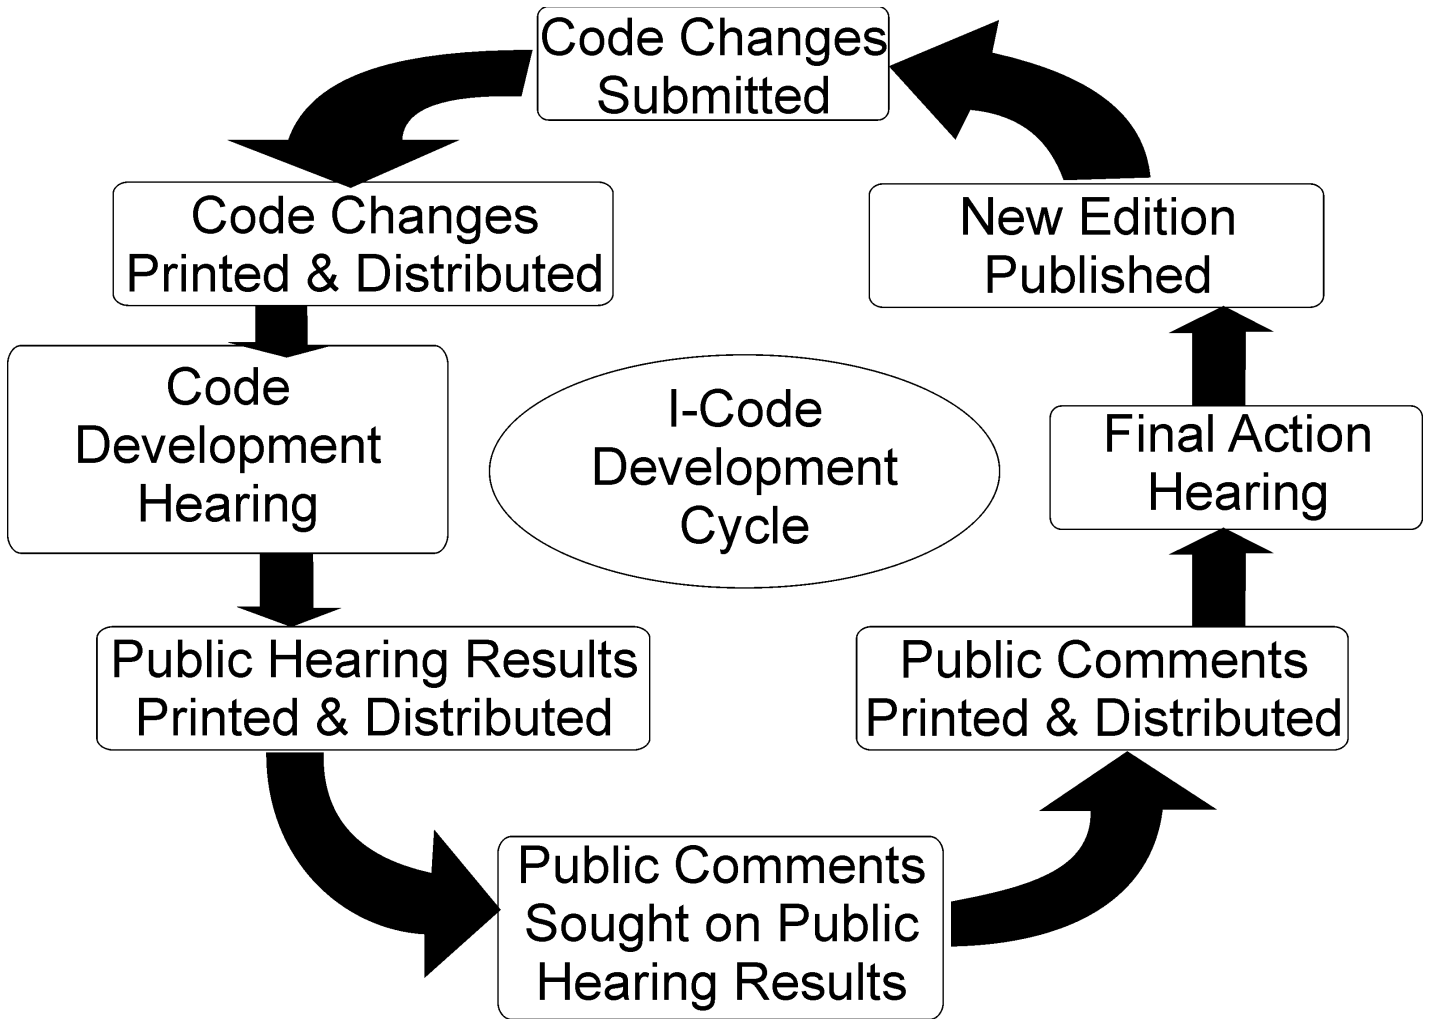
Code Changes Submitted

Code Changes Printed & Distributed

Code Development Hearing

Public Hearing Results Printed & Distributed

Public Comments Sought on Public Hearing Results

Public Comments Printed & Distributed

Final Action Hearing

New Edition Published

I-Code Development Cycle